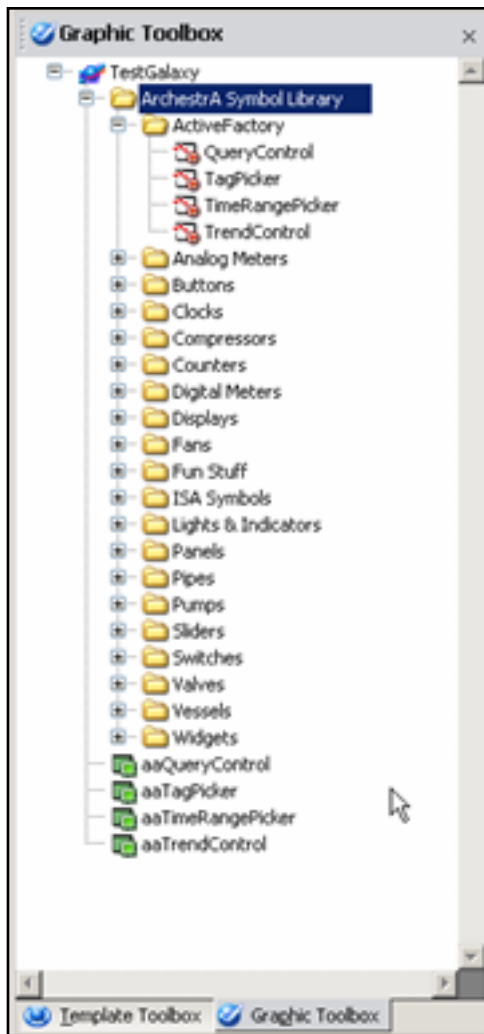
Graphic Toolbox ×

TestGalaxy
ArchestrA Symbol Library
ActiveFactory
QueryControl
TagPicker
TimeRangePicker
TrendControl
Analog Meters
Buttons
Clocks
Compressors
Counters
Digital Meters
Displays
Fans
Fun Stuff
ISA Symbols
Lights & Indicators
Panels
Pipes
Pumps
Sliders
Switches
Valves
Vessels
Widgets
aaQueryControl
aaTagPicker
aaTimeRangePicker
aaTrendControl

Template Toolbox Graphic Toolbox